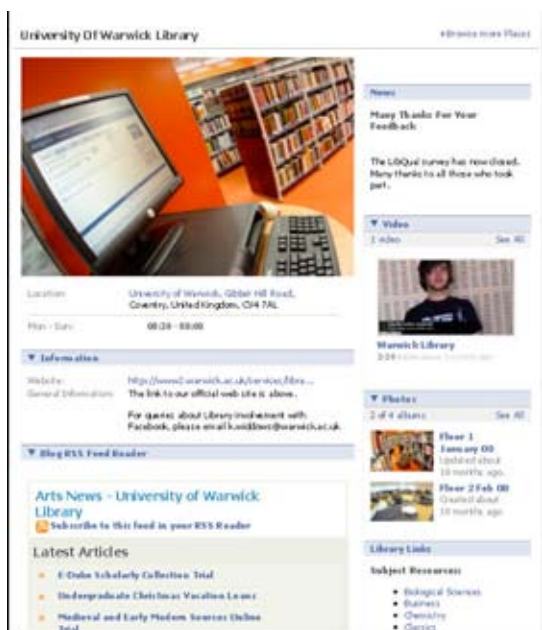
University Of Warwick Library

«Browse more Places

Location: University of Warwick, Gibbet Hill Road, Coventry, United Kingdom, CV4 7AL

Mon - Sun: 08:30 - 00:00

▼ Information

Website: http://www2.warwick.ac.uk/services/libra...

General Information: The link to our official web site is above.

For queries about Library involvement with Facebook, please email k.widdows@warwick.ac.uk.

▼ Blog RSS Feed Reader

Arts News - University of Warwick Library

Subscribe to this feed in your RSS Reader

Latest Articles

E-Duke Scholarly Collection Trial

Undergraduate Christmas Vacation Loans

Medieval and Early Modern Sources Online Trial

News

Many Thanks For Your Feedback

The LibQual survey has now closed. Many thanks to all those who took part.

▼ Video

1 video See All

Warwick Library

3:20 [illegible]

▼ Photos

2 of 4 albums See All

Floor 1 January 08 Updated about 10 months ago.

Floor 2 Feb 08 Created about 10 months ago.

Library Links

Subject Resources:

Biological Sciences

Business

Chemistry

Classics